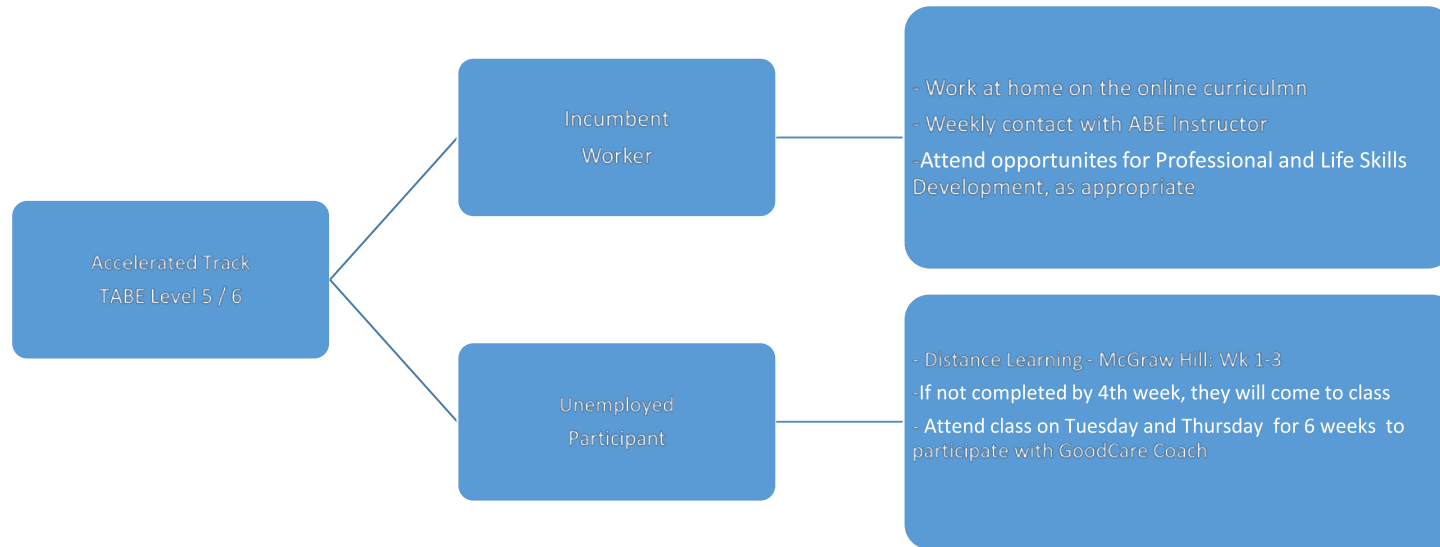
Accelerated Track
TABE Level 5 / 6

Incumbent
Worker

- Work at home on the online curriculmn
- Weekly contact with ABE Instructor
-Attend opportunites for Professional and Life Skills Development, as appropriate

Unemployed
Participant

- Distance Learning - McGraw Hill: Wk 1-3
-If not completed by 4th week, they will come to class
- Attend class on Tuesday and Thursday for 6 weeks to participate with GoodCare Coach